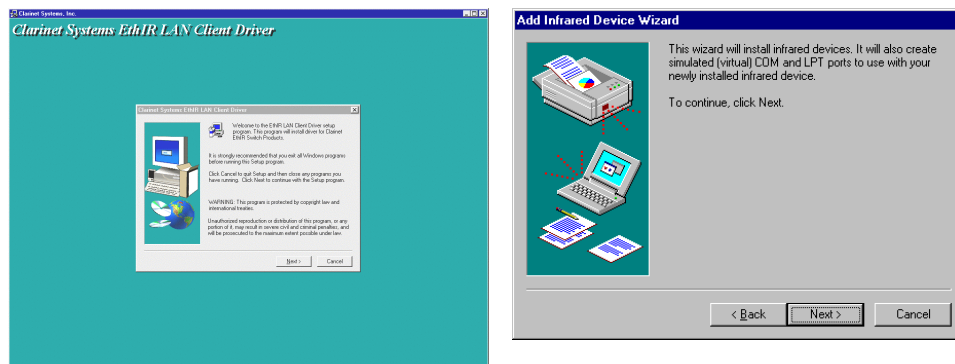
Clarinet Systems, Inc.

Clarinet Systems EthIR LAN Client Driver

Clarinet Systems EthIR LAN Client Driver

Welcome to the EthIR LAN Client Driver setup program. This program will install driver for Clarinet EthIR Switch Products.

It is strongly recommended that you exit all Windows programs before running this Setup program.

Click Cancel to quit Setup and then close any programs you have running. Click Next to continue with the Setup program.

WARNING: This program is protected by copyright law and international treaties.

Unauthorized reproduction or distribution of this program, or any portion of it, may result in severe civil and criminal penalties, and will be prosecuted to the maximum extent possible under law.

Next >

Cancel

Add Infrared Device Wizard

This wizard will install infrared devices. It will also create simulated (virtual) COM and LPT ports to use with your newly installed infrared device.

To continue, click Next.

< Back

Next >

Cancel